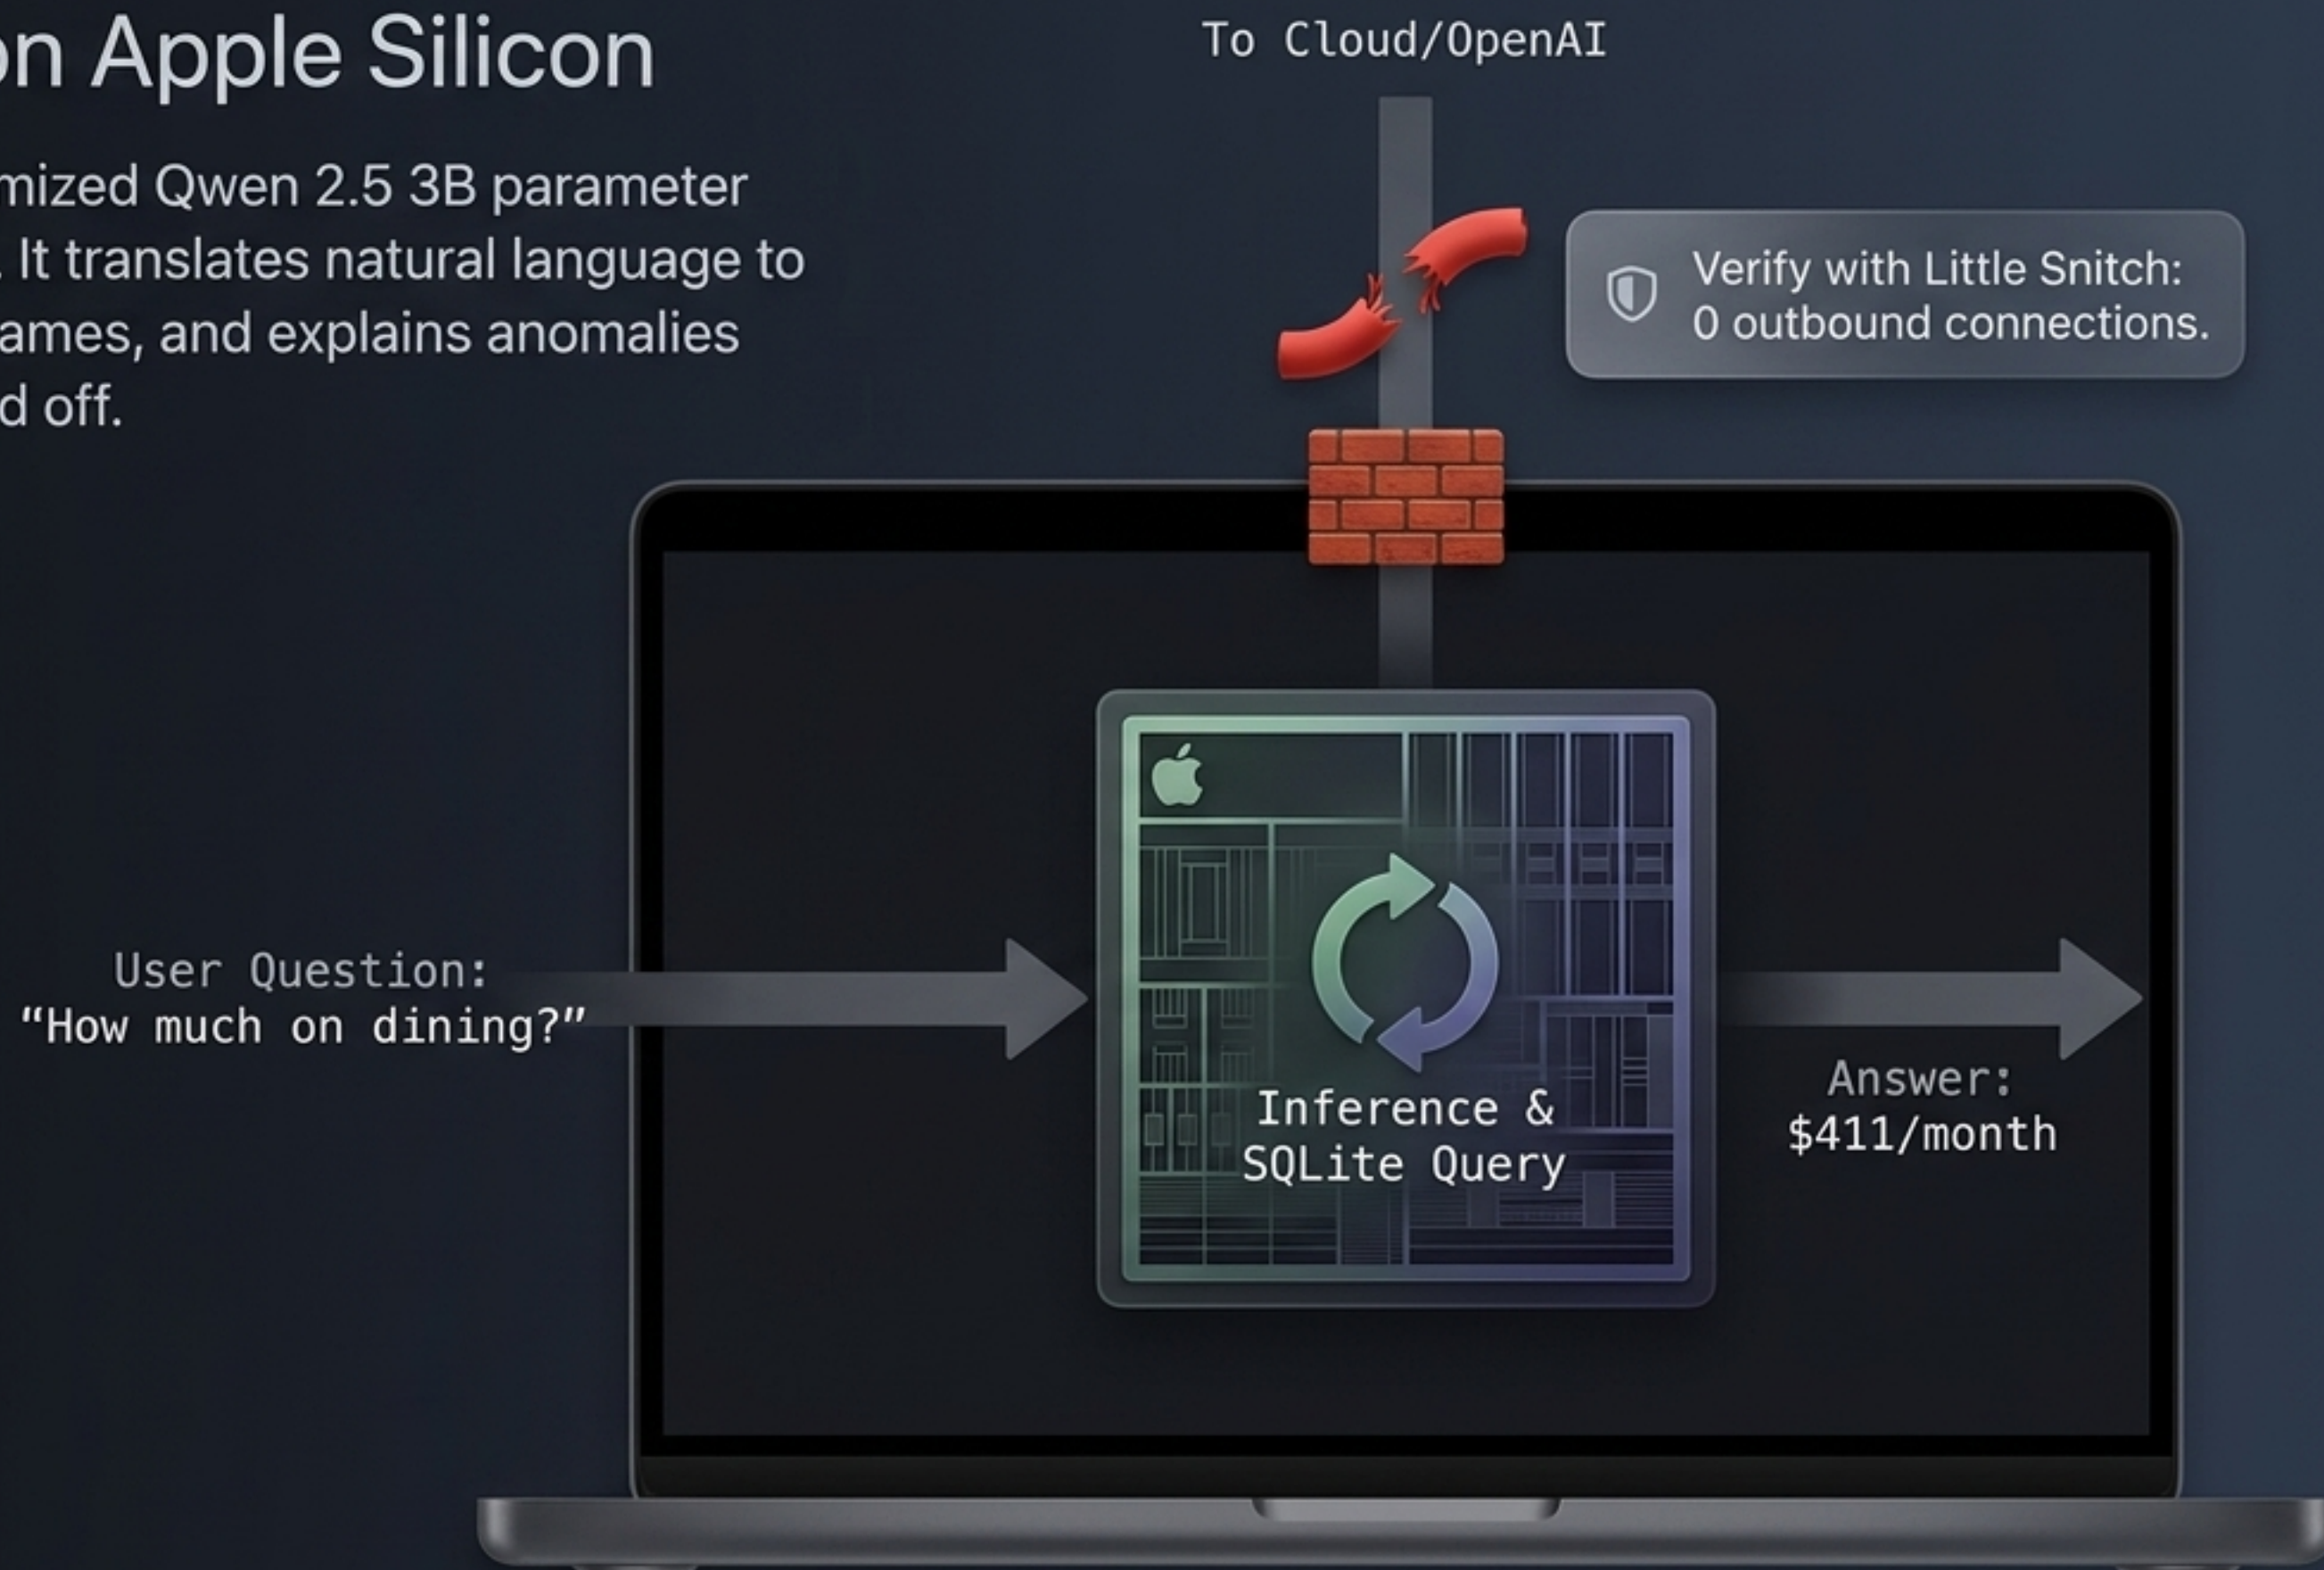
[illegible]n Apple Silicon

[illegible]mized Qwen 2.5 3B parameter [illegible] It translates natural language to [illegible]ames, and explains anomalies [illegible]d off.

To Cloud/OpenAI

Verify with Little Snitch: 0 outbound connections.

User Question: “How much on dining?”

Inference & SQLite Query

Answer: $411/month